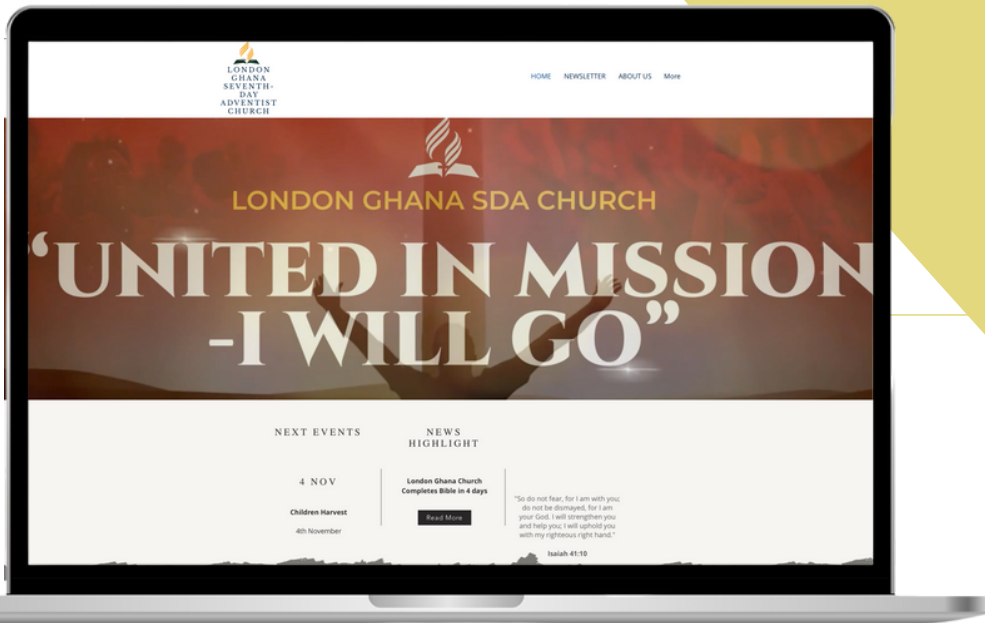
LONDON GHANA SEVENTH-DAY ADVENTIST CHURCH

HOME NEWSLETTER ABOUT US More

LONDON GHANA SDA CHURCH

'UNITED IN MISSION -I WILL GO"

NEXT EVENTS

NEWS HIGHLIGHT

4 NOV

Children Harvest

4th November

London Ghana Church Completes Bible in 4 days

Read More

"So do not fear, for I am with you; do not be dismayed, for I am your God. I will strengthen you and help you; I will uphold you with my righteous right hand."

Isaiah 41:10